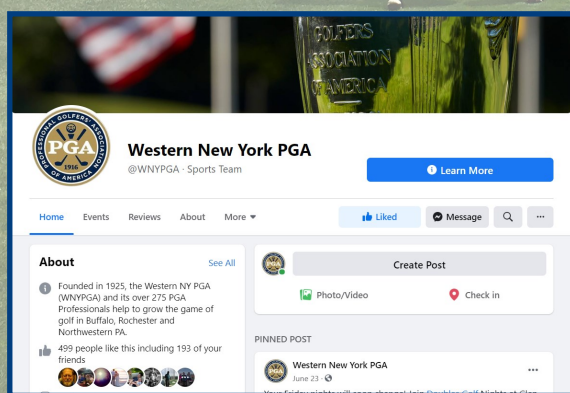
GOLFERS
ASSOCIATION
OF AMERICA

PROFESSIONAL GOLFERS' ASSOCIATION
PGA
1916
OF AMERICA

Western New York PGA
@WNYPGA · Sports Team

Learn More

Home
Events
Reviews
About
More

Liked
Message

About
See All

Founded in 1925, the Western NY PGA (WNYPGA) and its over 275 PGA Professionals help to grow the game of golf in Buffalo, Rochester and Northwestern PA.

499 people like this including 193 of your friends

Create Post

Photo/Video
Check in

PINNED POST

Western New York PGA
June 23 ·

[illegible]